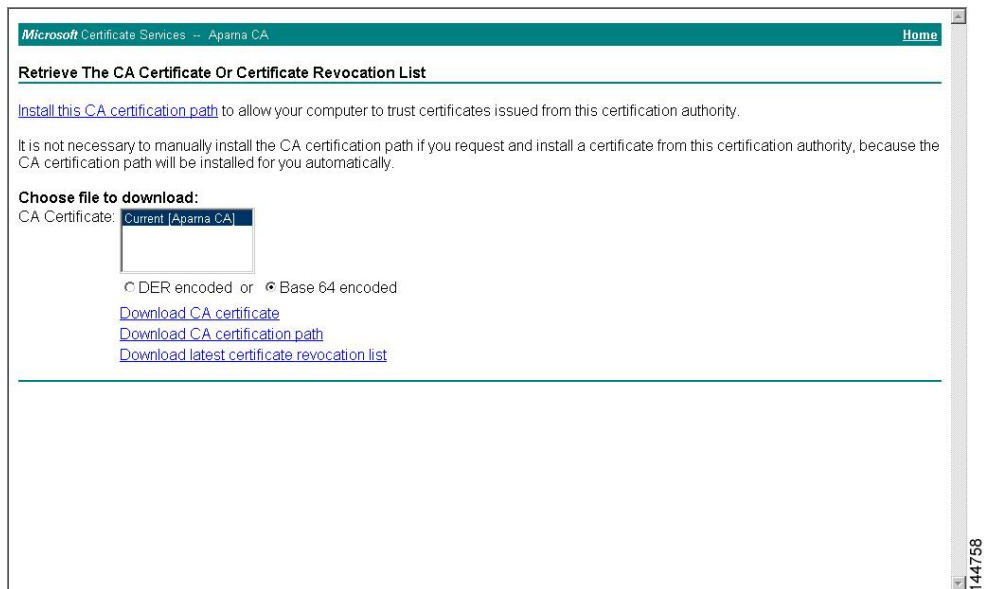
Microsoft Certificate Services -- Aparna CA

Home

Retrieve The CA Certificate Or Certificate Revocation List

Install this CA certification path to allow your computer to trust certificates issued from this certification authority.

It is not necessary to manually install the CA certification path if you request and install a certificate from this certification authority, because the CA certification path will be installed for you automatically.

Choose file to download:
CA Certificate: Current [Aparna CA]

DER encoded or Base 64 encoded

Download CA certificate
Download CA certification path
Download latest certificate revocation list

144758